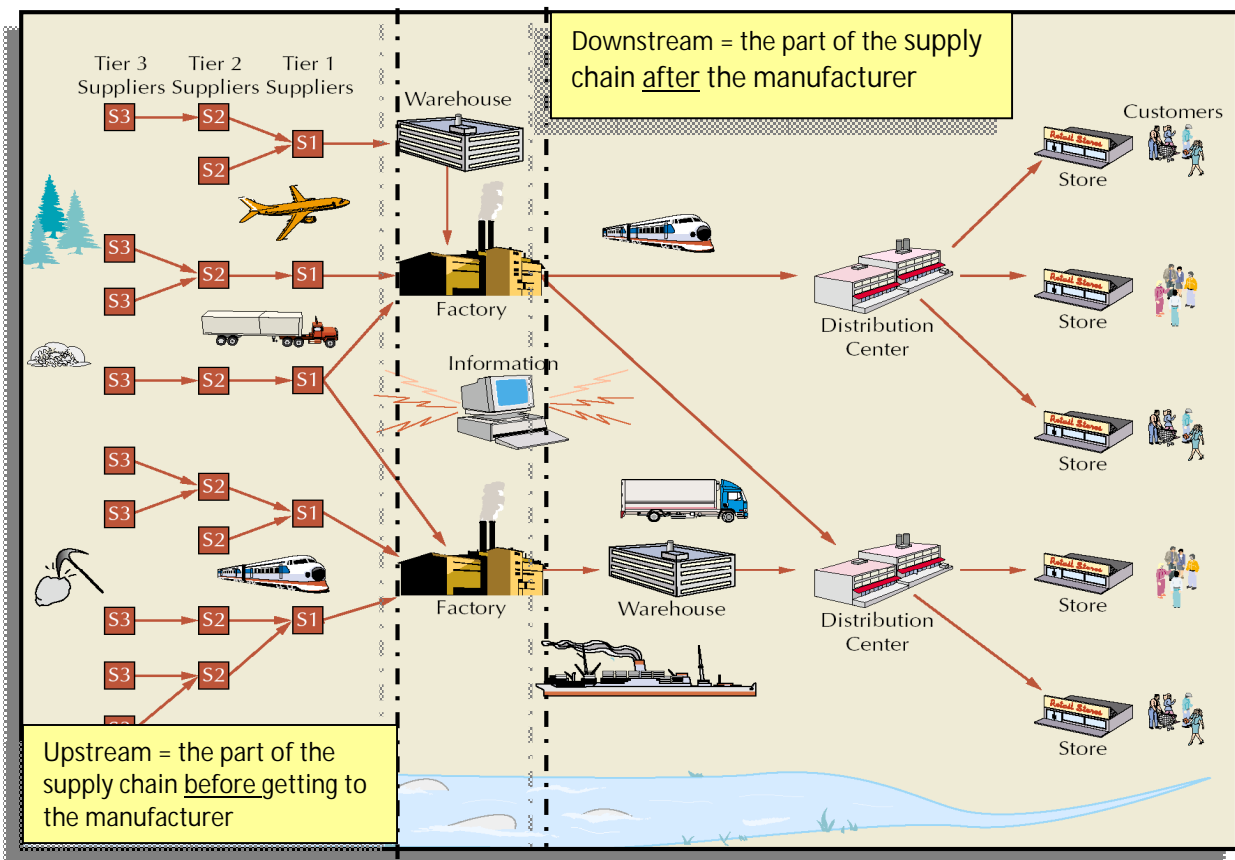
Downstream = the part of the supply chain after the manufacturer

Tier 3 Suppliers

Tier 2 Suppliers

Tier 1 Suppliers

Warehouse

Customers

S3 S2 S1

S2

Store

S3 S2 S1

S3

Factory

S3 S2 S1

Distribution Center

Store

Information

S3 S2 S1

S3

S2

Store

Factory

Warehouse

Distribution Center

Store

S3 S2 S1

S3 S2

Store

Upstream = the part of the supply chain before getting to the manufacturer